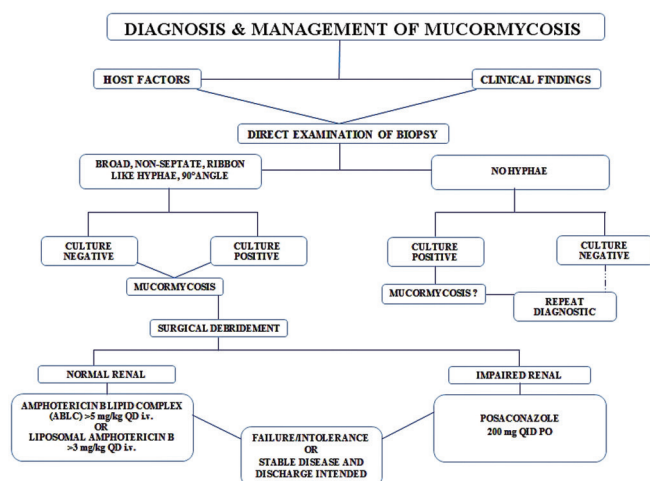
DIAGNOSIS & MANAGEMENT OF MUCORMYCOSIS

HOST FACTORS

CLINICAL FINDINGS

DIRECT EXAMINATION OF BIOPSY

BROAD, NON-SEPTATE, RIBBON LIKE HYPHAE, 90°ANGLE

NO HYPHAE

CULTURE NEGATIVE

CULTURE POSITIVE

CULTURE POSITIVE

CULTURE NEGATIVE

MUCORMYCOSIS

MUCORMYCOSIS ?

REPEAT DIAGNOSTIC

SURGICAL DEBRIDEMENT

NORMAL RENAL

IMPAIRED RENAL

AMPHOTERICIN B LIPID COMPLEX (ABLC) >5 mg/kg QD i.v. OR LIPOSOMAL AMPHOTERICIN B >3 mg/kg QD i.v.

FAILURE/INTOLERANCE OR STABLE DISEASE AND DISCHARGE INTENDED

POSACONAZOLE 200 mg QID PO